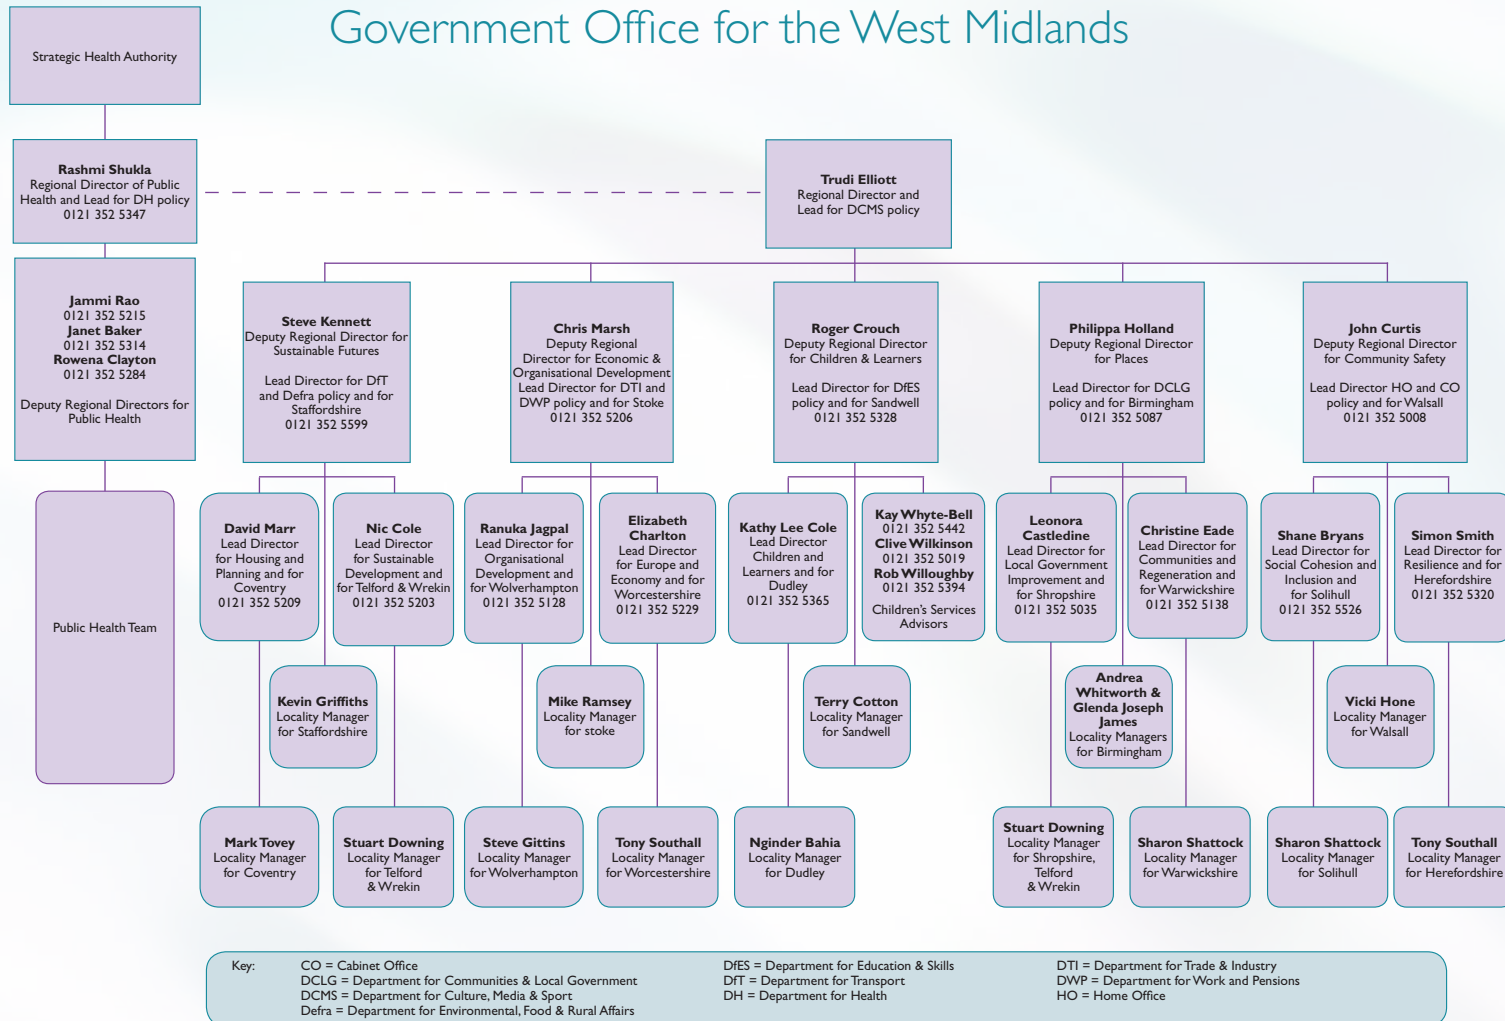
Government Office for the West Midlands

Strategic Health Authority

**Rashmi Shukla**
Regional Director of Public Health and Lead for DH policy
0121 352 5347

**Trudi Elliott**
Regional Director and Lead for DCMS policy

**Jammi Rao**
0121 352 5215
**Janet Baker**
0121 352 5314
**Rowena Clayton**
0121 352 5284

Deputy Regional Directors for Public Health

Public Health Team

**Steve Kennett**
Deputy Regional Director for Sustainable Futures

Lead Director for DfT and Defra policy and for Staffordshire
0121 352 5599

**Chris Marsh**
Deputy Regional Director for Economic & Organisational Development
Lead Director for DTI and DWP policy and for Stoke
0121 352 5206

**Roger Crouch**
Deputy Regional Director for Children & Learners

Lead Director for DfES policy and for Sandwell
0121 352 5328

**Philippa Holland**
Deputy Regional Director for Places

Lead Director for DCLG policy and for Birmingham
0121 352 5087

**John Curtis**
Deputy Regional Director for Community Safety

Lead Director HO and CO policy and for Walsall
0121 352 5008

**David Marr**
Lead Director for Housing and Planning and for Coventry
0121 352 5209

**Nic Cole**
Lead Director for Sustainable Development and for Telford & Wrekin
0121 352 5203

**Ranuka Jagpal**
Lead Director for Organisational Development and for Wolverhampton
0121 352 5128

**Elizabeth Charlton**
Lead Director for Europe and Economy and for Worcestershire
0121 352 5229

**Kathy Lee Cole**
Lead Director Children and Learners and for Dudley
0121 352 5365

**Kay Whyte-Bell**
0121 352 5442
**Clive Wilkinson**
0121 352 5019
**Rob Willoughby**
0121 352 5394
Children's Services Advisors

**Leonora Castledine**
Lead Director for Local Government Improvement and for Shropshire
0121 352 5035

**Christine Eade**
Lead Director for Communities and Regeneration and for Warwickshire
0121 352 5138

**Shane Bryans**
Lead Director for Social Cohesion and Inclusion and for Solihull
0121 352 5526

**Simon Smith**
Lead Director for Resilience and for Herefordshire
0121 352 5320

**Kevin Griffiths**
Locality Manager for Staffordshire

**Mike Ramsey**
Locality Manager for stoke

**Terry Cotton**
Locality Manager for Sandwell

**Andrea Whitworth & Glenda Joseph James**
Locality Managers for Birmingham

**Vicki Hone**
Locality Manager for Walsall

**Mark Tovey**
Locality Manager for Coventry

**Stuart Downing**
Locality Manager for Telford & Wrekin

**Steve Gittins**
Locality Manager for Wolverhampton

**Tony Southall**
Locality Manager for Worcestershire

**Nginder Bahia**
Locality Manager for Dudley

**Stuart Downing**
Locality Manager for Shropshire, Telford & Wrekin

**Sharon Shattock**
Locality Manager for Warwickshire

**Sharon Shattock**
Locality Manager for Solihull

**Tony Southall**
Locality Manager for Herefordshire

Key: CO = Cabinet Office
DCLG = Department for Communities & Local Government
DCMS = Department for Culture, Media & Sport
Defra = Department for Environmental, Food & Rural Affairs
DfES = Department for Education & Skills
DfT = Department for Transport
DH = Department for Health
DTI = Department for Trade & Industry
DWP = Department for Work and Pensions
HO = Home Office